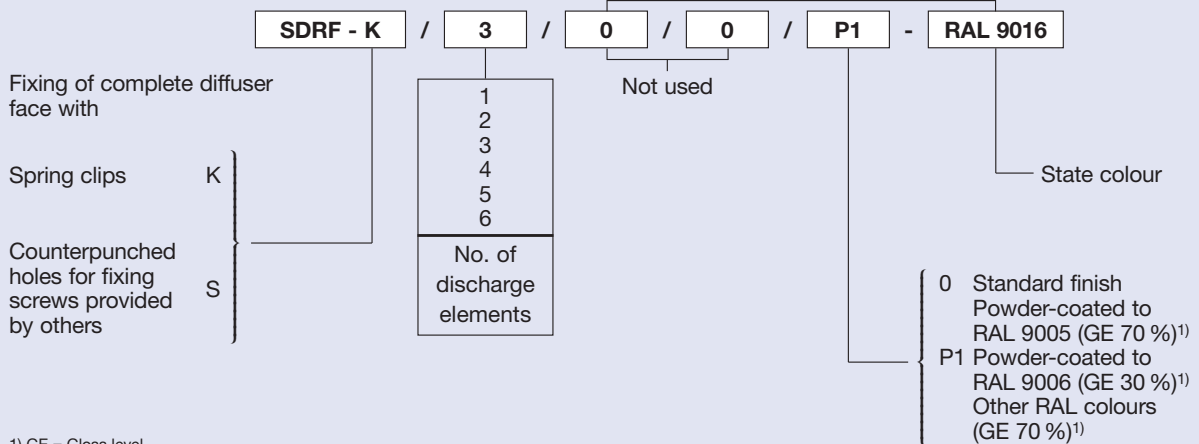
| SDRF - K | / | 3 | / | 0 | / | 0 | / | P1 | - | RAL 9016 |
|---|---|---|---|---|---|---|---|---|---|---|

Fixing of complete diffuser face with

Spring clips K

Counterpunched holes for fixing screws provided by others S

1
2
3
4
5
6

No. of discharge elements

Not used

State colour

0 Standard finish Powder-coated to RAL 9005 (GE 70 %)$^{1)}$

P1 Powder-coated to RAL 9006 (GE 30 %)$^{1)}$ Other RAL colours (GE 70 %)$^{1)}$

1) GE = Gloss level